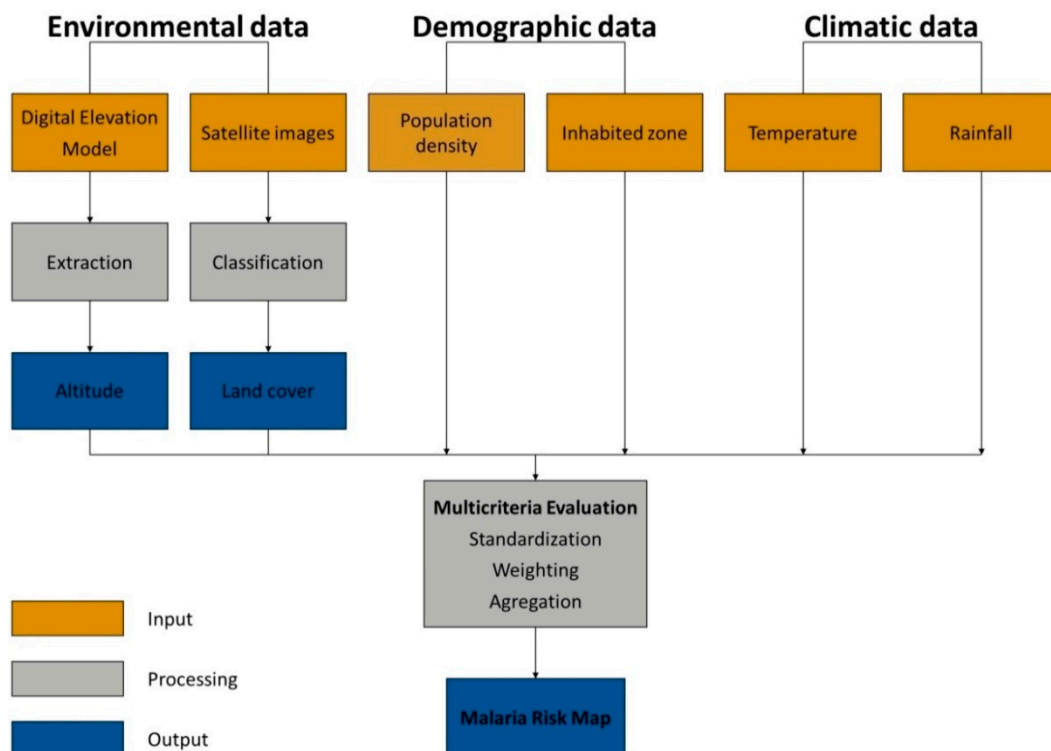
Environmental data

Demographic data

Climatic data

Digital Elevation Model

Satellite images

Population density

Inhabited zone

Temperature

Rainfall

Extraction

Classification

Altitude

Land cover

Multicriteria Evaluation
Standardization
Weighting
Agregation

Malaria Risk Map

Input

Processing

Output